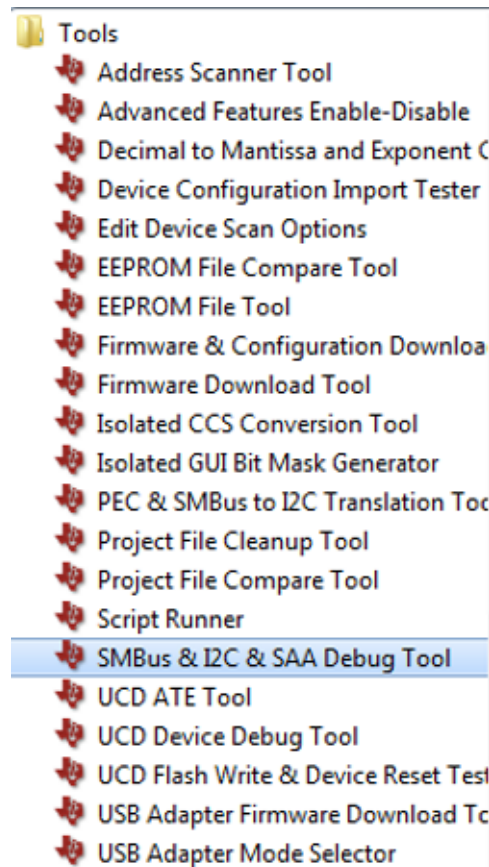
Tools
Address Scanner Tool
Advanced Features Enable-Disable
Decimal to Mantissa and Exponent C
Device Configuration Import Tester
Edit Device Scan Options
EEPROM File Compare Tool
EEPROM File Tool
Firmware & Configuration Downloa
Firmware Download Tool
Isolated CCS Conversion Tool
Isolated GUI Bit Mask Generator
PEC & SMBus to I2C Translation Toc
Project File Cleanup Tool
Project File Compare Tool
Script Runner
SMBus & I2C & SAA Debug Tool
UCD ATE Tool
UCD Device Debug Tool
UCD Flash Write & Device Reset Test
USB Adapter Firmware Download Tc
USB Adapter Mode Selector